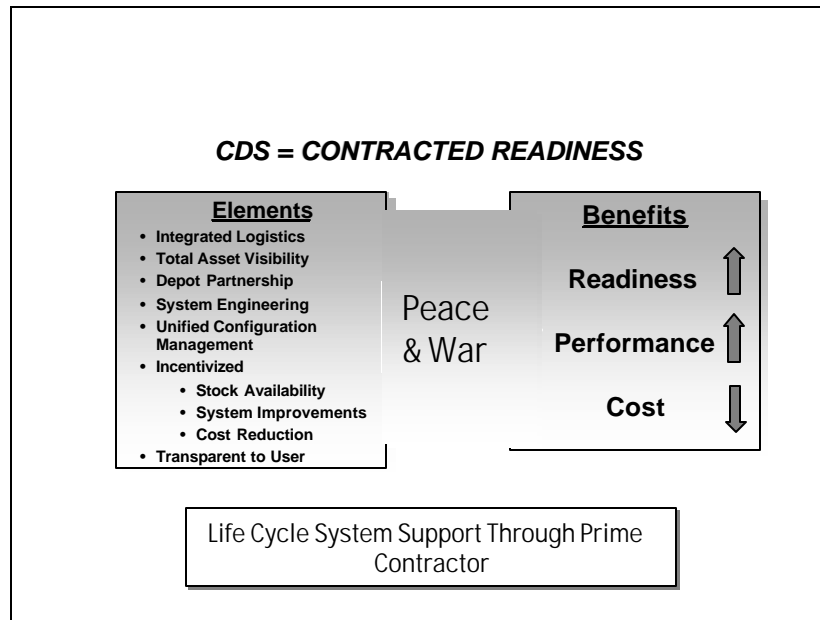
CDS = CONTRACTED READINESS

Elements
- Integrated Logistics
- Total Asset Visibility
- Depot Partnership
- System Engineering
- Unified Configuration Management
- Incentivized
  - Stock Availability
  - System Improvements
  - Cost Reduction
- Transparent to User

Peace & War

Benefits
Readiness
Performance
Cost

Life Cycle System Support Through Prime Contractor